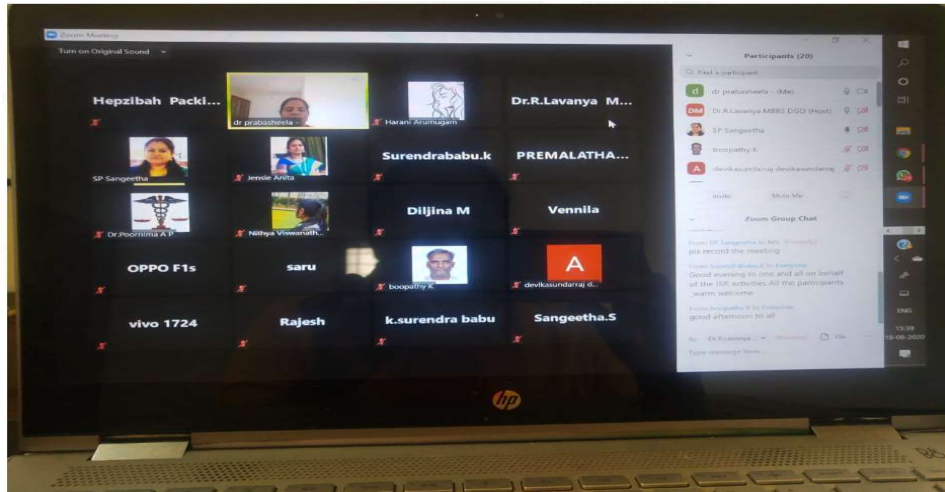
Zoom Meeting

Turn on Original Sound

Hepzibah Packi...

dr prabasheela

Harani Arumugam

Dr.R.Lavanya M...

SP Sangeetha

Jensie Anita

Surendrababu.k

PREMALATHA...

Dr.Poornima A P

Nithya Viswanath...

Diljina M

Vennila

OPPO F1s

saru

boopathy K

A

devikasundarraj d...

vivo 1724

Rajesh

k.surendra babu

Sangeetha.S

Participants (20)

Find a participant

d dr prabasheela - (Me)

DM Dr.R.Lavanya MBBS DGO (Host)

SP Sangeetha

boopathy K

A devikasundarraj devikasundarraj

Invite

Mute Me

Zoom Group Chat

From SP Sangeetha to Me: (Privately)
pls record the meeting

From Surendrababu k to Everyone:
Good evening to one and all on behalf of the ISR activities All the participants warm welcome

From boopathy K to Everyone:
good afternoon to all

To: Dr.R.Lavanya

File

Type message here...

ENG

15:09

18-06-2020